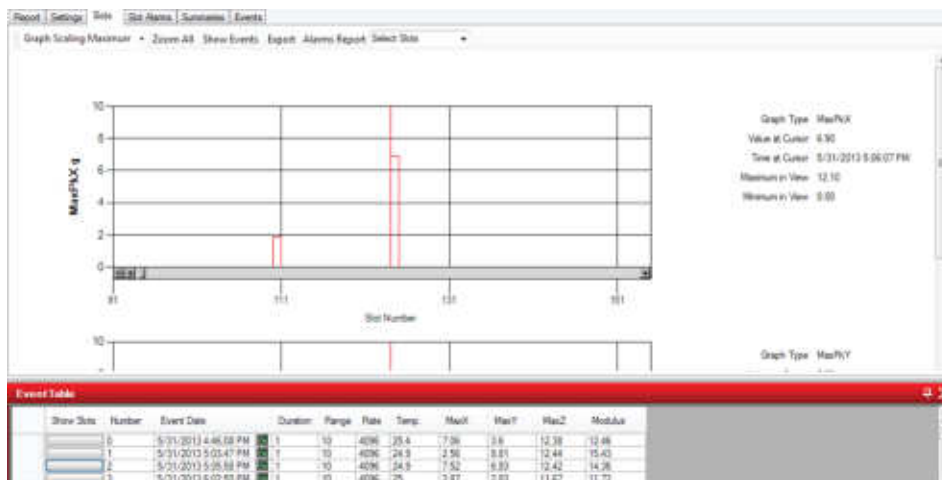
Report | Settings | Slots | Slot Alarms | Summaries | Events

Graph Scaling Maximum ▾ Zoom All Show Events Export Alarms Report Select Slots ▾

10
8
6
4
2
0

MaxPkX, g

91 111 131 151

Slot Number

Graph Type MaxPkX
Value at Cursor 6.90
Time at Cursor 5/31/2013 5:06:07 PM
Maximum in View 12.10
Minimum in View 0.00

10

Graph Type MaxPkY

Event Table

| Show Slots | Number | Event Date | Duration | Range | Rate | Temp. | MaxX | MaxY | MaxZ | Modulus |
|---|---|---|---|---|---|---|---|---|---|---|
| | 0 | 5/31/2013 4:46:08 PM | 1 | 10 | 4096 | 25.4 | 7.06 | 3.6 | 12.38 | 12.46 |
| | 1 | 5/31/2013 5:03:47 PM | 1 | 10 | 4096 | 24.9 | 2.56 | 8.81 | 12.44 | 15.43 |
| | 2 | 5/31/2013 5:05:58 PM | 1 | 10 | 4096 | 24.9 | 7.52 | 6.83 | 12.42 | 14.26 |
| | 3 | 5/31/2013 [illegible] PM | 1 | 10 | 4096 | 25 | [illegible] | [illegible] | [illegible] | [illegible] |